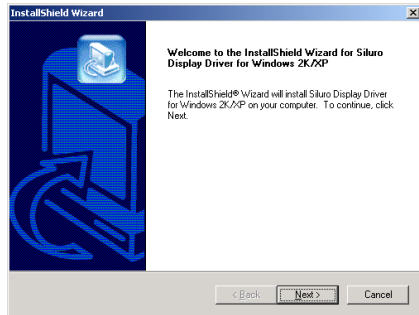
InstallShield Wizard

Welcome to the InstallShield Wizard for Siluro Display Driver for Windows 2K/XP

The InstallShield® Wizard will install Siluro Display Driver for Windows 2K/XP on your computer. To continue, click Next.

< Back

Next >

Cancel